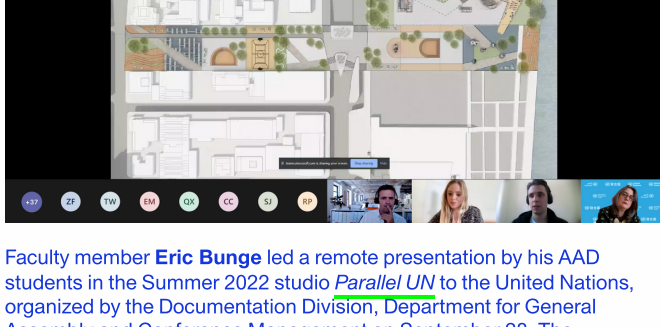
+37 ZF TW EM QX CC SJ RP

Stop sharing

Faculty member **Eric Bunge** led a remote presentation by his AAD students in the Summer 2022 studio *Parallel UN* to the United Nations, organized by the Documentation Division, Department for General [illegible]